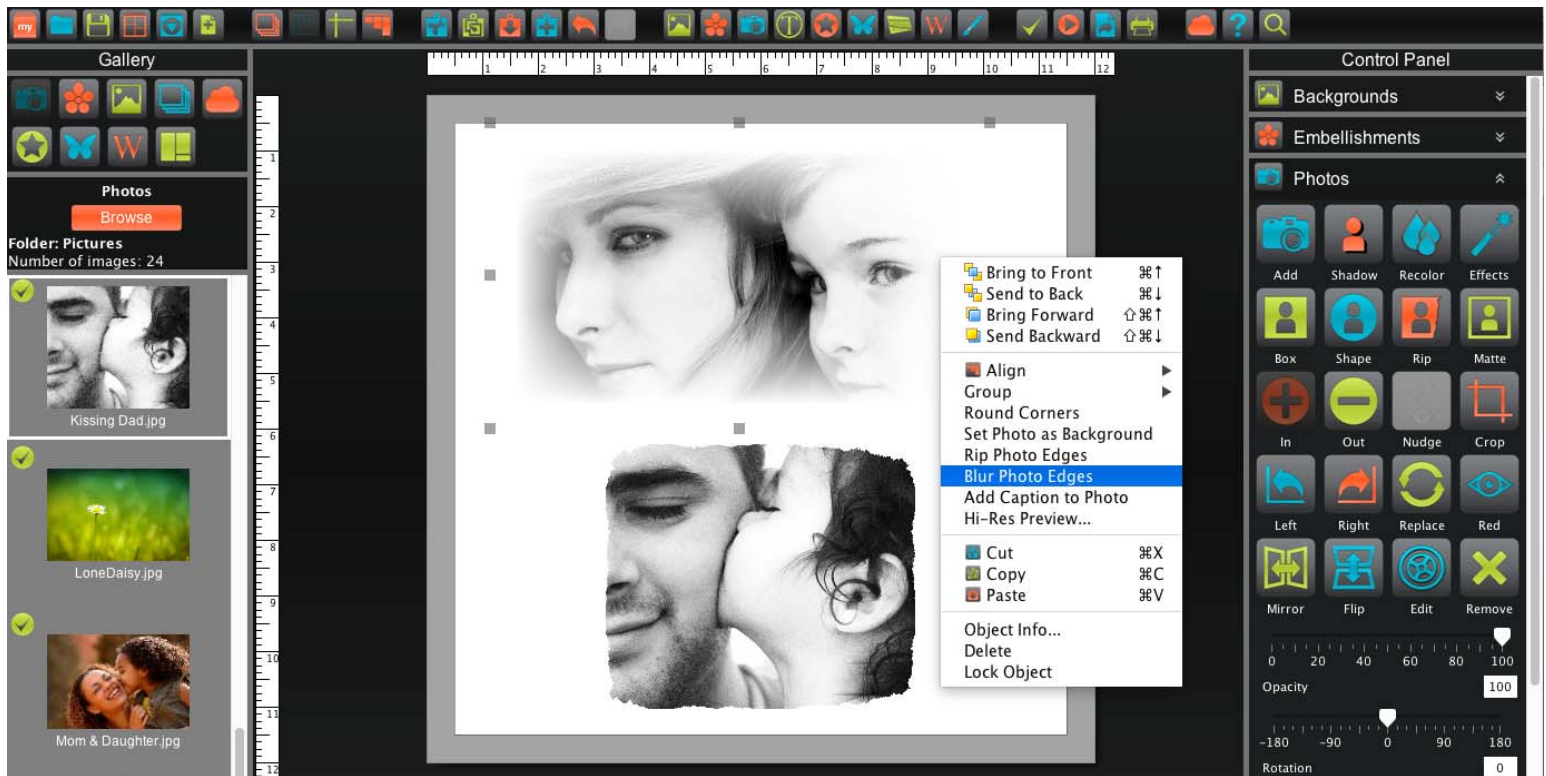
my

Gallery

W

Photos
Browse
Folder: Pictures
Number of images: 24

Kissing Dad.jpg

LoneDaisy.jpg

Mom & Daughter.jpg

1 2 3 4 5 6 7 8 9 10 11 12

1 2 3 4 5 6 7 8 9 10 11 12

Bring to Front ⌘↑
Send to Back ⌘↓
Bring Forward ⇧⌘↑
Send Backward ⇧⌘↓
Align
Group
Round Corners
Set Photo as Background
Rip Photo Edges
Blur Photo Edges
Add Caption to Photo
Hi-Res Preview...
Cut ⌘X
Copy ⌘C
Paste ⌘V
Object Info...
Delete
Lock Object

Control Panel
Backgrounds
Embellishments
Photos
Add
Shadow
Recolor
Effects
Box
Shape
Rip
Matte
In
Out
Nudge
Crop
Left
Right
Replace
Red
Mirror
Flip
Edit
Remove
0 20 40 60 80 100
Opacity 100
-180 -90 0 90 180
Rotation 0